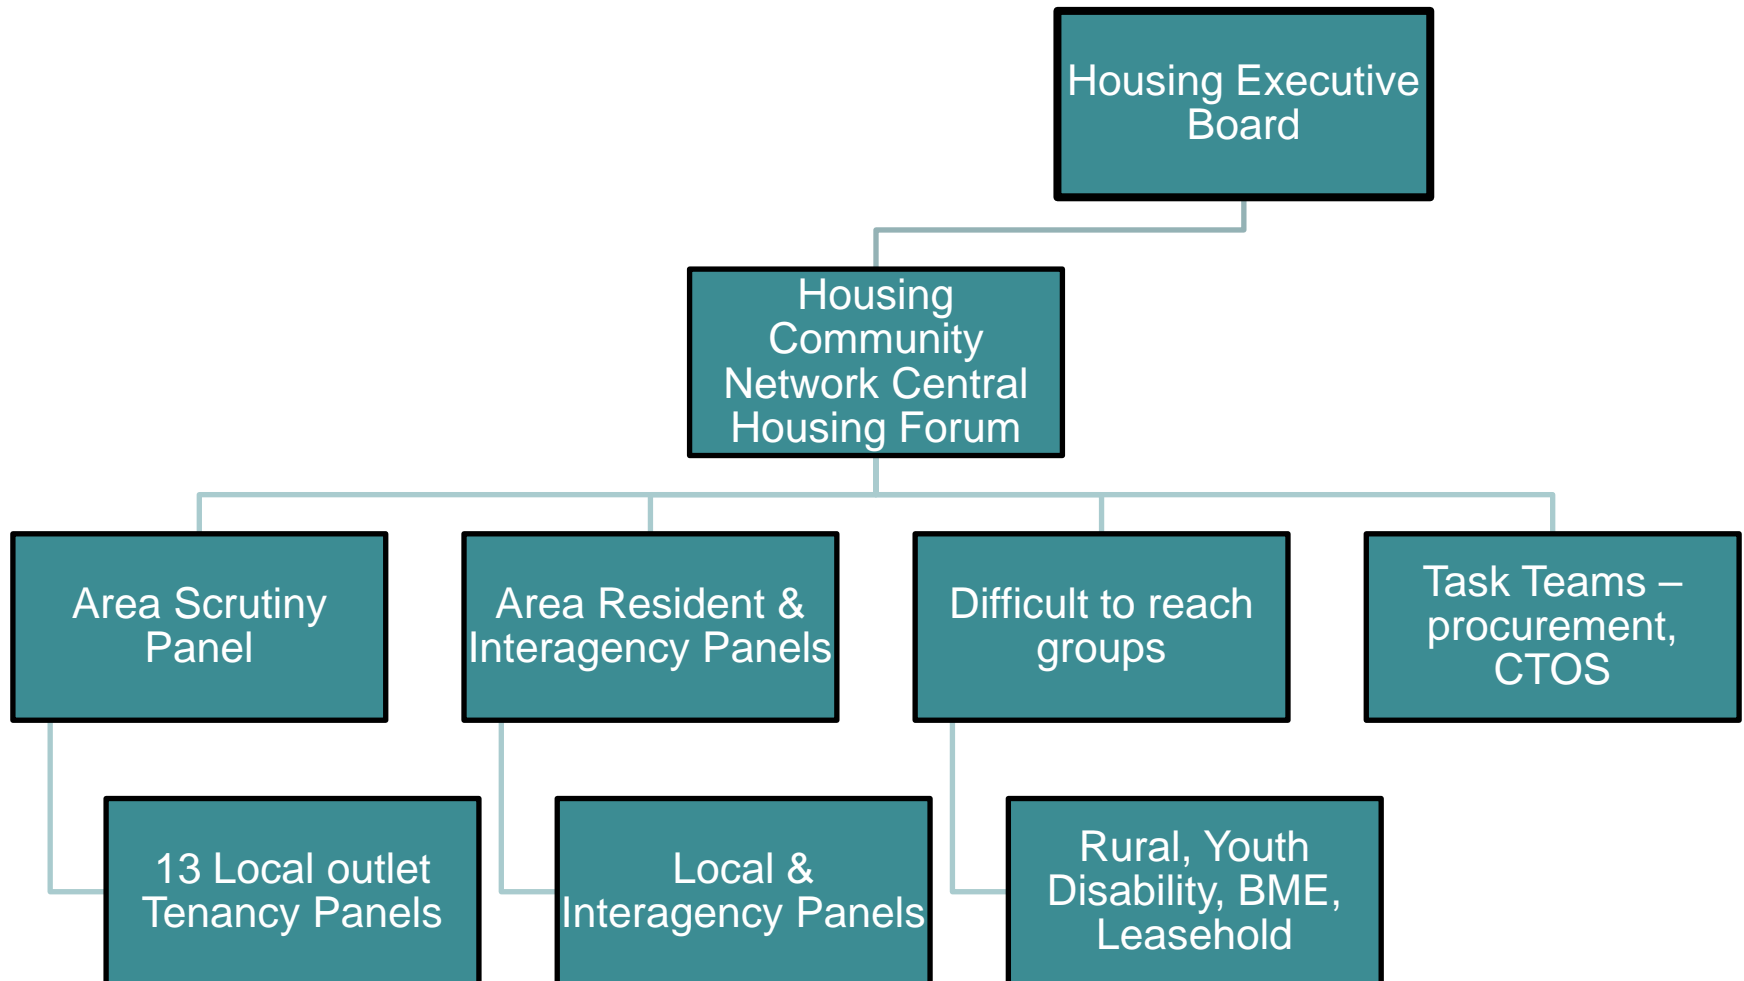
Housing Executive Board

Housing Community Network Central Housing Forum

Area Scrutiny Panel

Area Resident & Interagency Panels

Difficult to reach groups

Task Teams – procurement, CTOS

13 Local outlet Tenancy Panels

Local & Interagency Panels

Rural, Youth Disability, BME, Leasehold